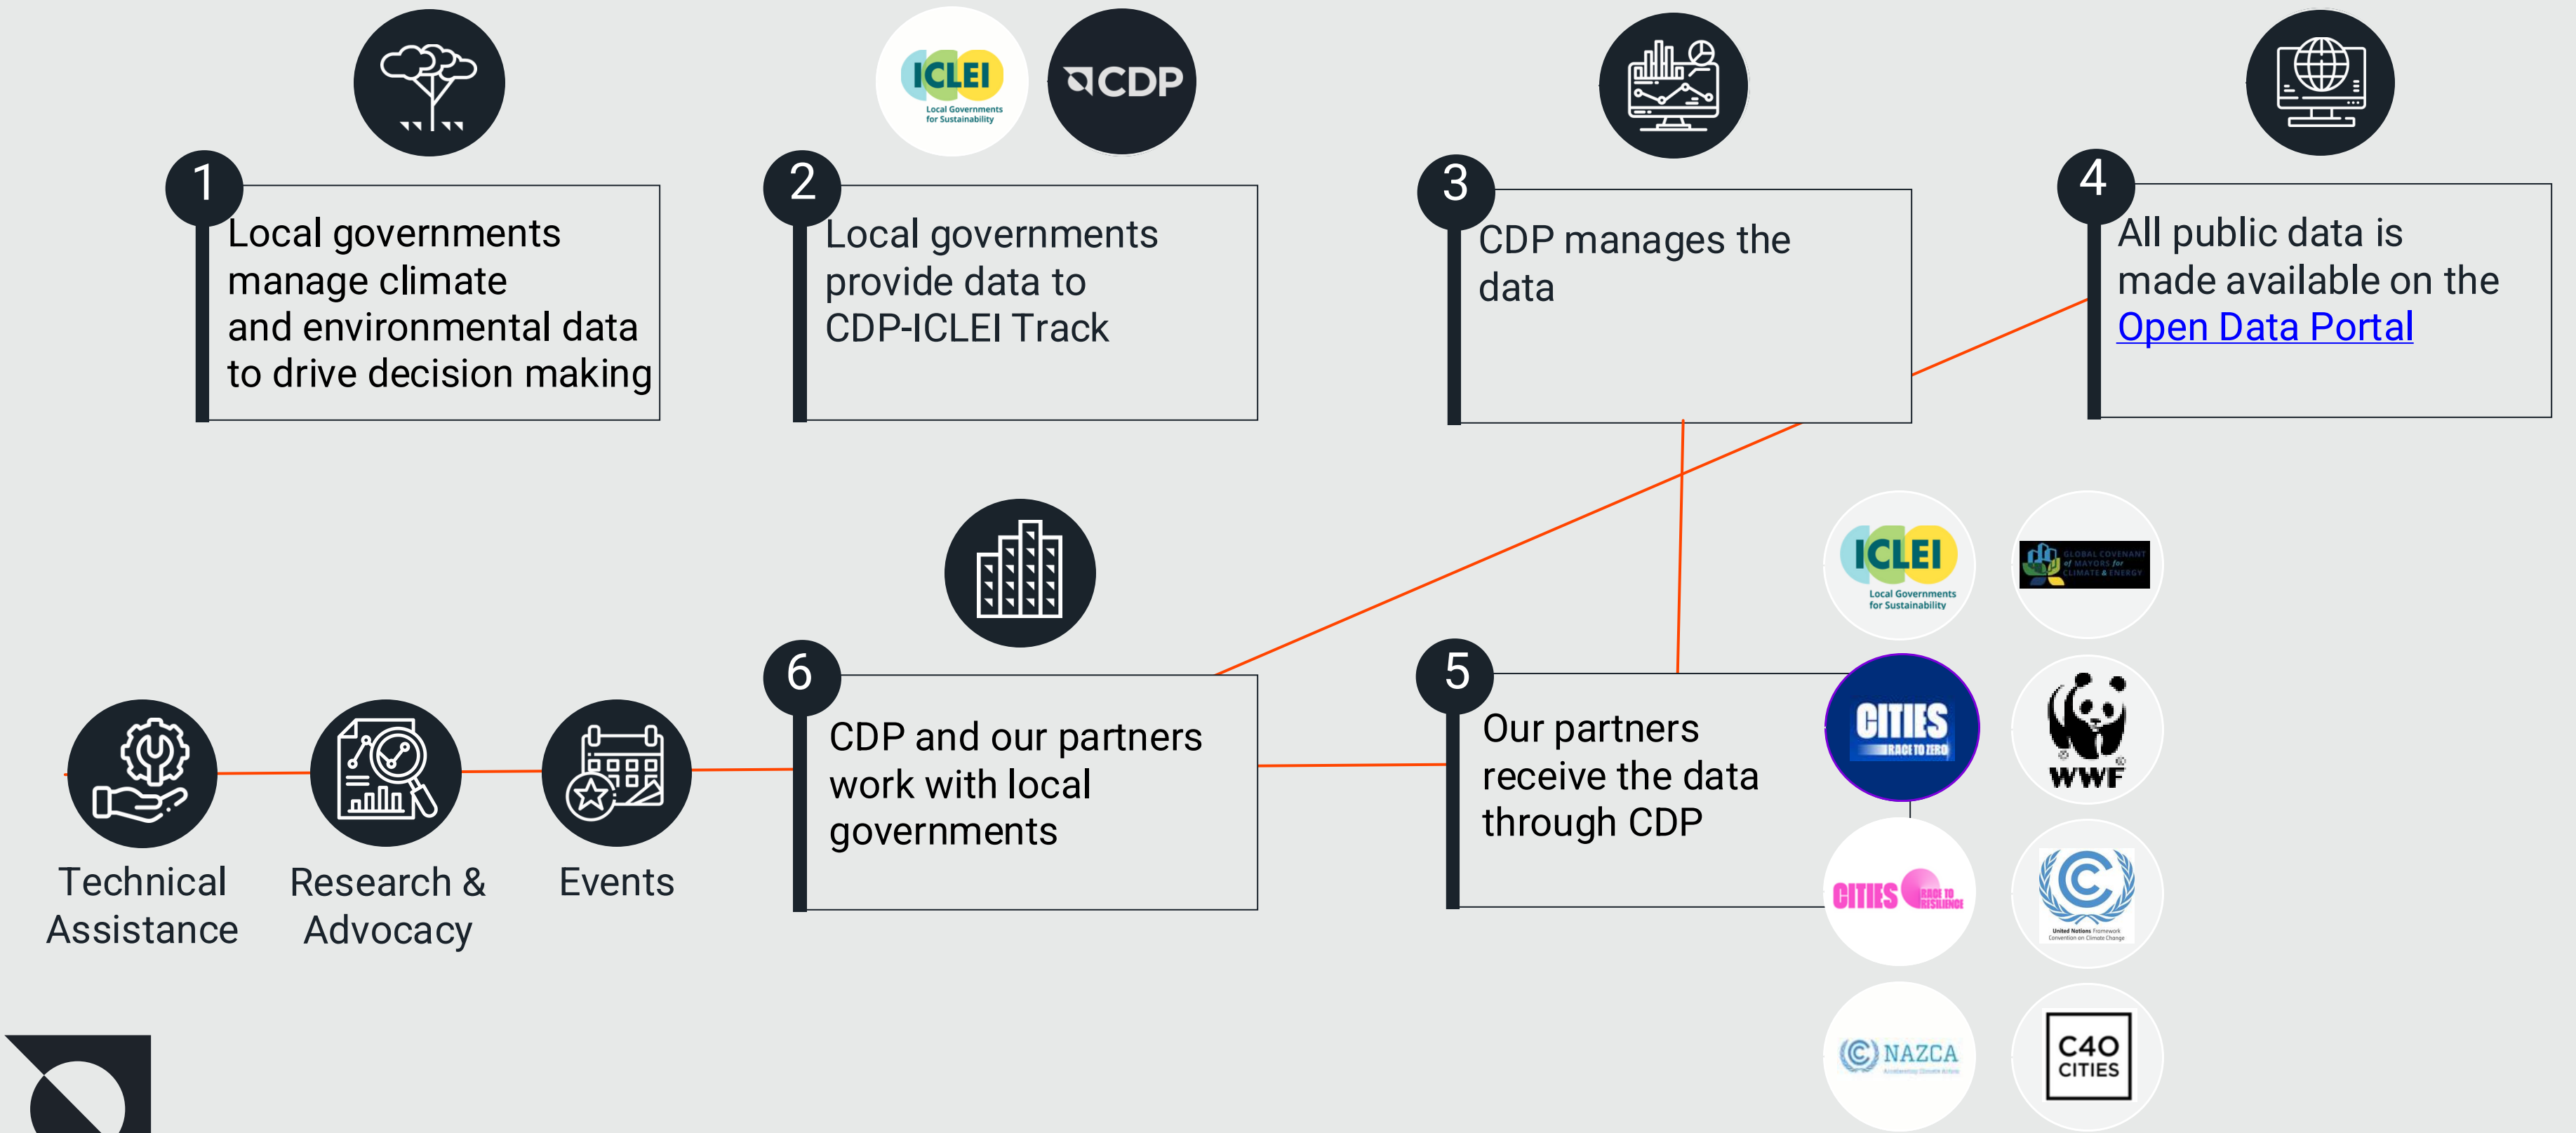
ICLEI Local Governments for Sustainability

CDP

1
Local governments manage climate and environmental data to drive decision making

2
Local governments provide data to CDP-ICLEI Track

3
CDP manages the data

4
All public data is made available on the Open Data Portal

ICLEI Local Governments for Sustainability

GLOBAL COVENANT of MAYORS for CLIMATE & ENERGY

6
CDP and our partners work with local governments

5
Our partners receive the data through CDP

CITIES RACE TO ZERO

WWF

Technical Assistance

Research & Advocacy

Events

CITIES RACE TO RESILIENCE

United Nations Framework Convention on Climate Change

NAZCA

C40 CITIES